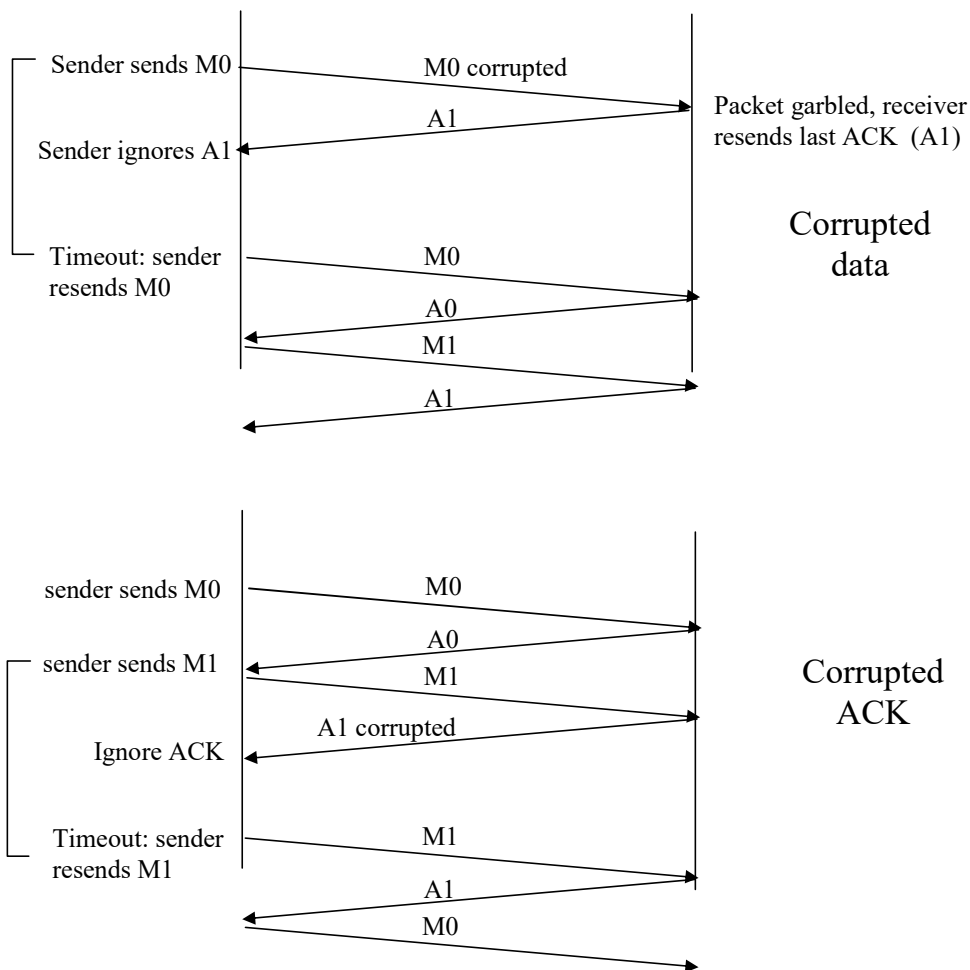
Sender sends M0

M0 corrupted

Packet garbled, receiver resends last ACK (A1)

A1

Sender ignores A1

Corrupted data

Timeout: sender resends M0

M0

A0

M1

A1

sender sends M0

M0

A0

sender sends M1

M1

Corrupted ACK

A1 corrupted

Ignore ACK

Timeout: sender resends M1

M1

A1

M0